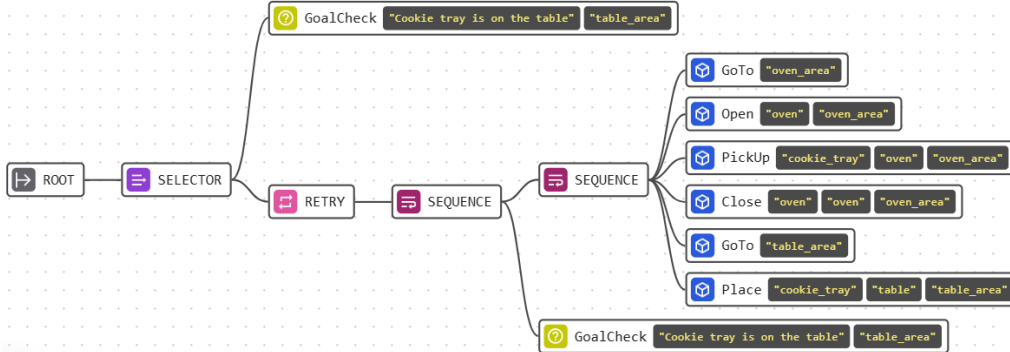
GoalCheck "Cookie tray is on the table" "table_area"

ROOT

SELECTOR

RETRY

SEQUENCE

SEQUENCE

GoTo "oven_area"

Open "oven" "oven_area"

PickUp "cookie_tray" "oven" "oven_area"

Close "oven" "oven" "oven_area"

GoTo "table_area"

Place "cookie_tray" "table" "table_area"

GoalCheck "Cookie tray is on the table" "table_area"